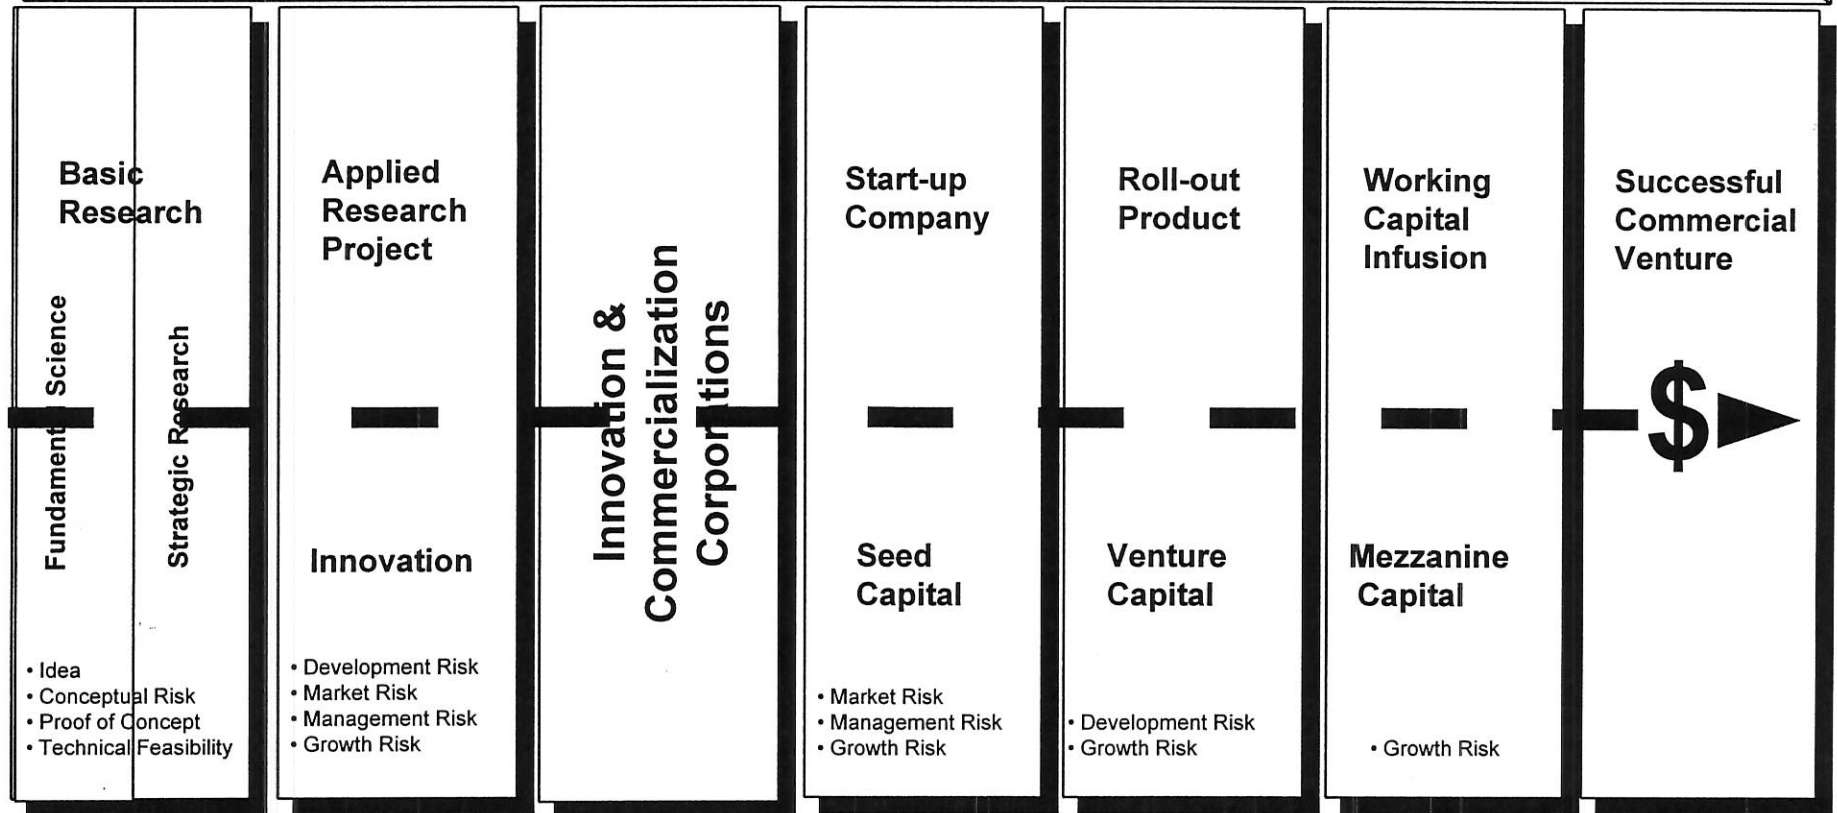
Basic Research

Fundamental Science

Strategic Research

• Idea
• Conceptual Risk
• Proof of Concept
• Technical Feasibility

Applied Research Project

Innovation

• Development Risk
• Market Risk
• Management Risk
• Growth Risk

Innovation & Commercialization Corporations

Start-up Company

Seed Capital

• Market Risk
• Management Risk
• Growth Risk

Roll-out Product

Venture Capital

• Development Risk
• Growth Risk

Working Capital Infusion

Mezzanine Capital

• Growth Risk

Successful Commercial Venture

$